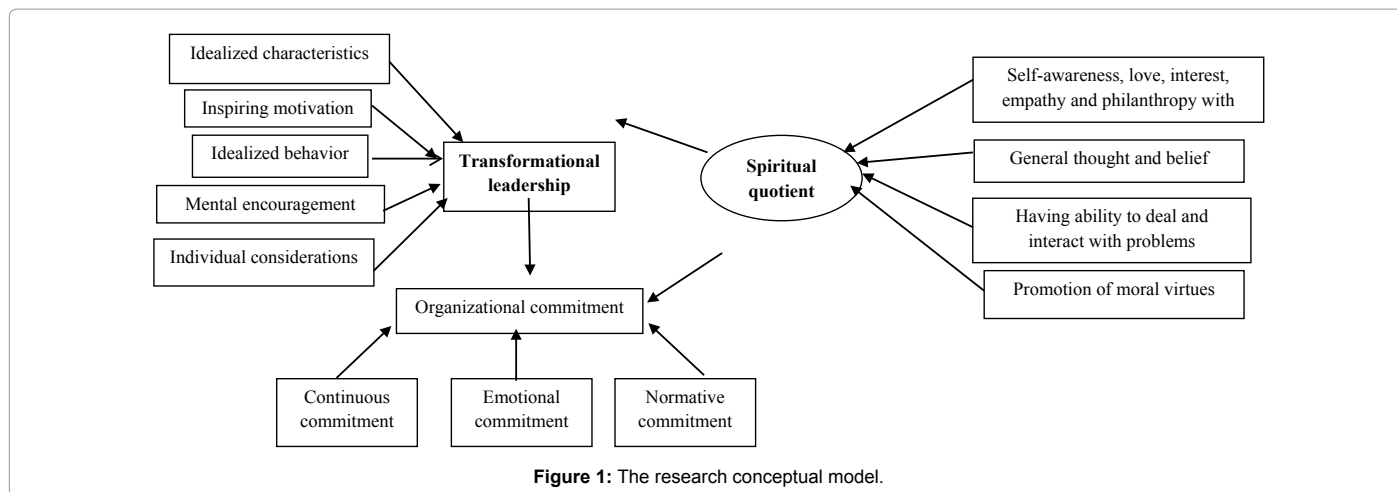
Idealized characteristics

Inspiring motivation

Idealized behavior

Mental encouragement

Individual considerations

Transformational leadership

Spiritual quotient

Self-awareness, love, interest, empathy and philanthropy with

General thought and belief

Having ability to deal and interact with problems

Promotion of moral virtues

Organizational commitment

Continuous commitment

Emotional commitment

Normative commitment

Figure 1: The research conceptual model.